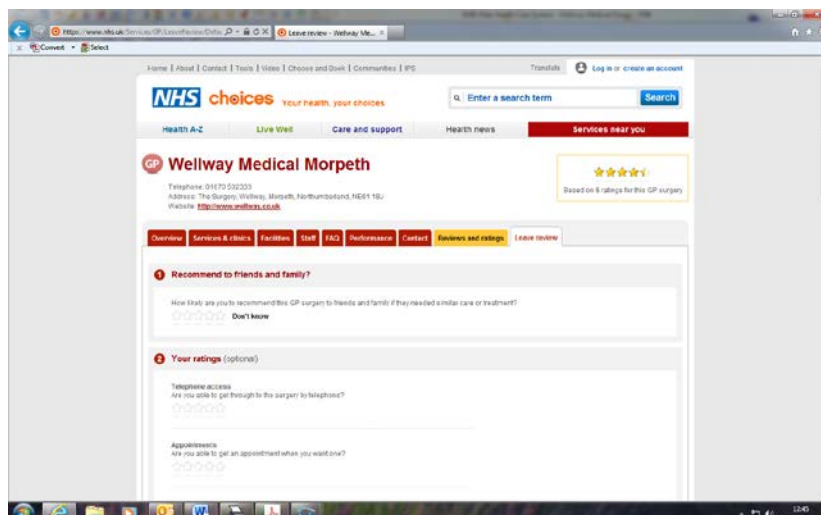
https://www.nhs.uk/Services/GP/LeaveReview/Defa... Leave review - Wellway Me... ×

Convert ▾ Select

Home | About | Contact | Tools | Video | Choose and Book | Communities | IPS

Translate Log in or create an account

NHS choices Your health, your choices

Enter a search term Search

Health A-Z Live Well Care and support Health news Services near you

GP Wellway Medical Morpeth

Telephone: 01670 532333
Address: The Surgery, Wellway, Morpeth, Northumberland, NE61 1BJ
Website: http://www.wellway.co.uk

Based on 6 ratings for this GP surgery

Overview Services & clinics Facilities Staff FAQ Performance Contact Reviews and ratings Leave review

1 Recommend to friends and family?

How likely are you to recommend this GP surgery to friends and family if they needed similar care or treatment?

Don't know

2 Your ratings (optional)

Telephone access
Are you able to get through to the surgery by telephone?

Appointments
Are you able to get an appointment when you want one?

12:45